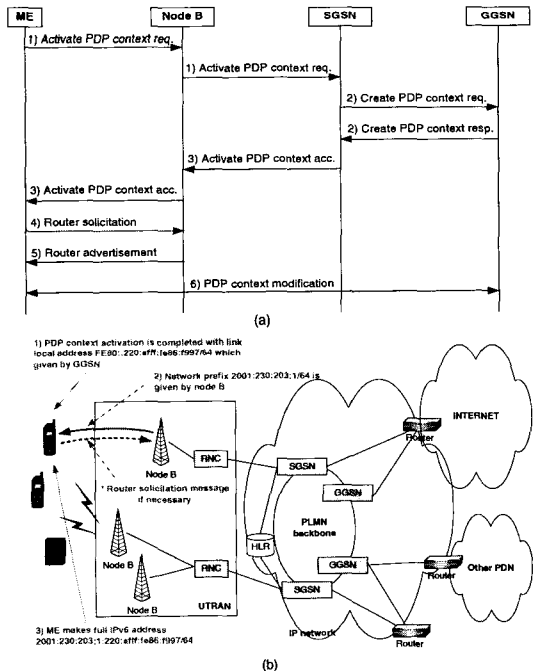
ME

Node B

SGSN

GGSN

1) Activate PDP context req.

1) Activate PDP context req.

2) Create PDP context req.

2) Create PDP context resp.

3) Activate PDP context acc.

3) Activate PDP context acc.

4) Router solicitation

5) Router advertisement

6) PDP context modification

(a)

1) PDP context activation is completed with link local address FE80::220:efff:fe86:f997/64 which given by GGSN

2) Network prefix 2001:230:203::1/64 is given by node B

* Router solicitation message if necessary

3) ME makes full IPv6 address 2001:230:203::1:220:efff:fe86:f997/64

Node B

RNC

SGSN

GGSN

Router

INTERNET

PLMN backbone

HLR

Node B

Node B

RNC

GGSN

SGSN

Router

Other PDN

UTRAN

IP network

Router

(b)